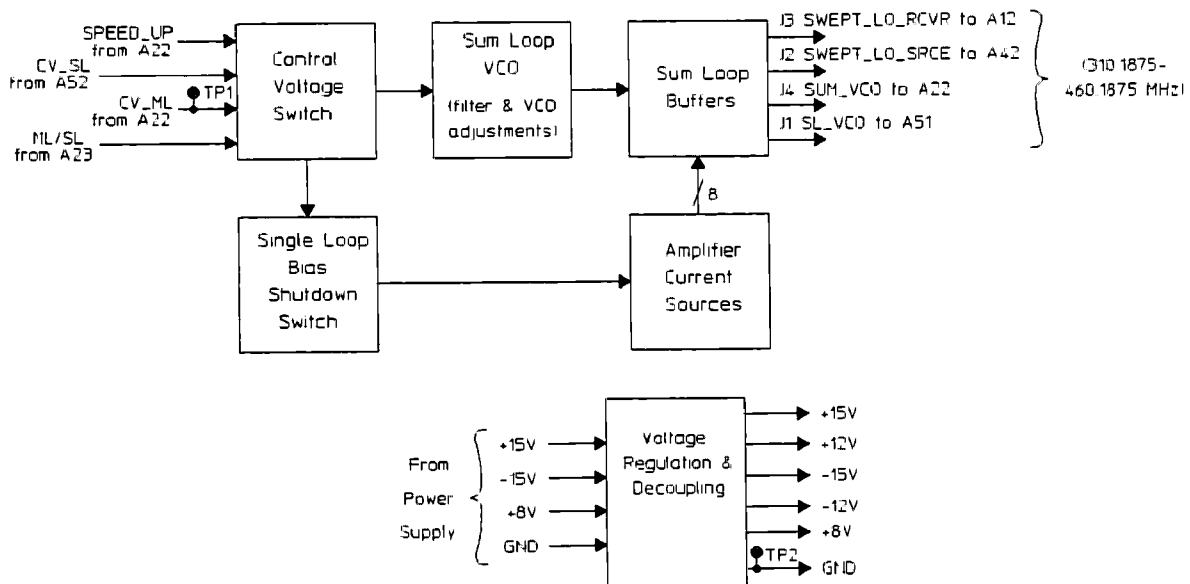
SPEED_UP from A22

CV_SL from A52

CV_ML from A22

TP1

ML/SL from A23

Control Voltage Switch

Sum Loop VCO (filter & VCO adjustments)

Sum Loop Buffers

J3 SWEPT_LO_RCVR to A12

J2 SWEPT_LO_SRCE to A42

J4 SUM_VCO to A22

J1 SL_VCO to A51

(310.1875-460.1875 MHz)

8

Single Loop Bias Shutdown Switch

Amplifier Current Sources

From Power Supply

+15V

-15V

+8V

GND

Voltage Regulation & Decoupling

+15V

+12V

-15V

-12V

+8V

TP2

GND